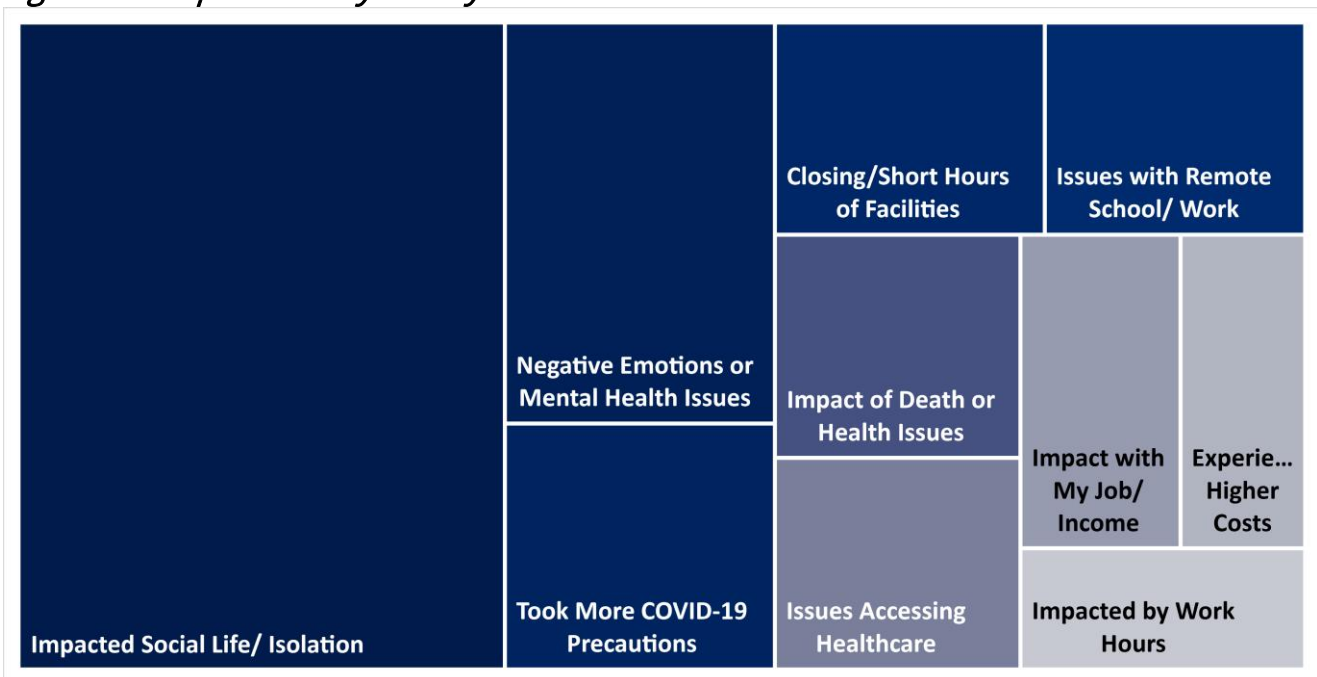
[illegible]

Impacted Social Life/ Isolation

Negative Emotions or Mental Health Issues

Took More COVID-19 Precautions

Closing/Short Hours of Facilities

Issues with Remote School/ Work

Impact of Death or Health Issues

Issues Accessing Healthcare

Impact with My Job/ Income

Experie… Higher Costs

Impacted by Work Hours